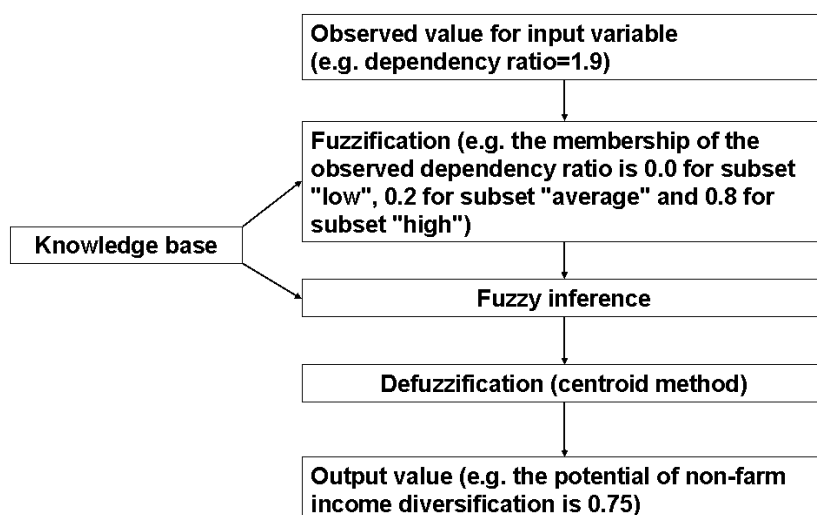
Observed value for input variable (e.g. dependency ratio=1.9)

Fuzzification (e.g. the membership of the observed dependency ratio is 0.0 for subset "low", 0.2 for subset "average" and 0.8 for subset "high")

Knowledge base

Fuzzy inference

Defuzzification (centroid method)

Output value (e.g. the potential of non-farm income diversification is 0.75)